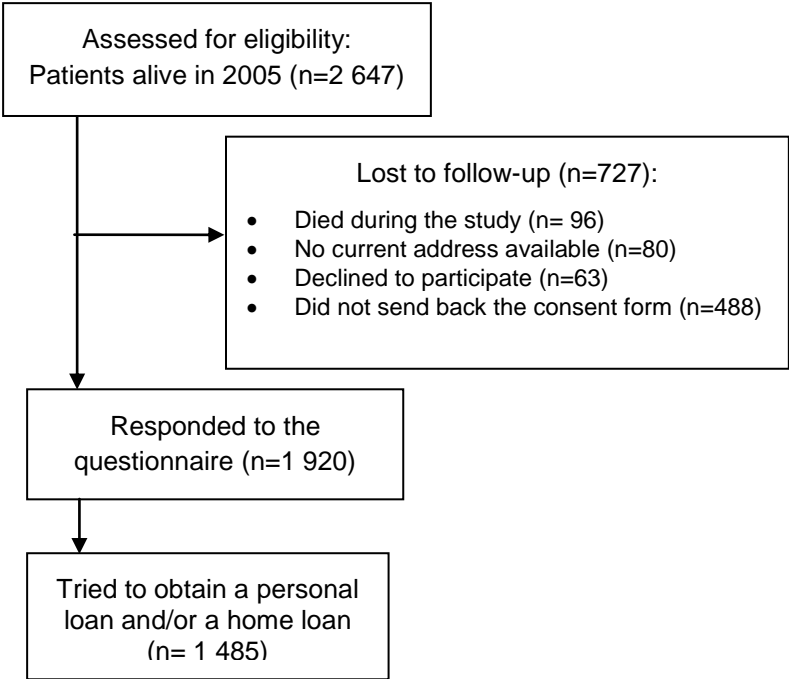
Assessed for eligibility:
Patients alive in 2005 (n=2 647)

Lost to follow-up (n=727):

- Died during the study (n= 96)
- No current address available (n=80)
- Declined to participate (n=63)
- Did not send back the consent form (n=488)

Responded to the questionnaire (n=1 920)

Tried to obtain a personal loan and/or a home loan (n= 1 485)